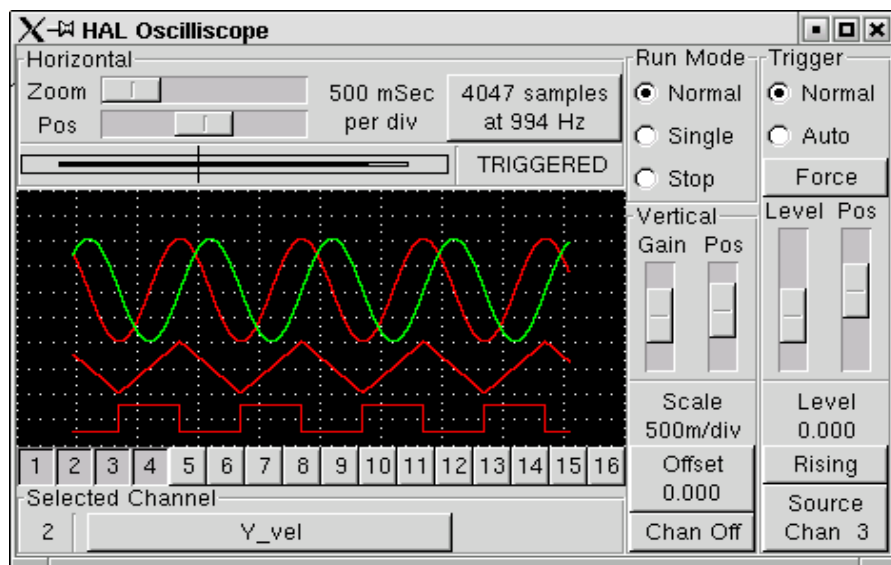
HAL Oscilliscope

Horizontal
Zoom
Pos
500 mSec per div
4047 samples at 994 Hz
TRIGGERED

Run Mode
Normal
Single
Stop

Trigger
Normal
Auto
Force

Vertical
Gain Pos
Level Pos

Scale 500m/div
Level 0.000

1 2 3 4 5 6 7 8 9 10 11 12 13 14 15 16

Offset 0.000
Rising

Selected Channel
2 Y_vel

Chan Off
Source Chan 3